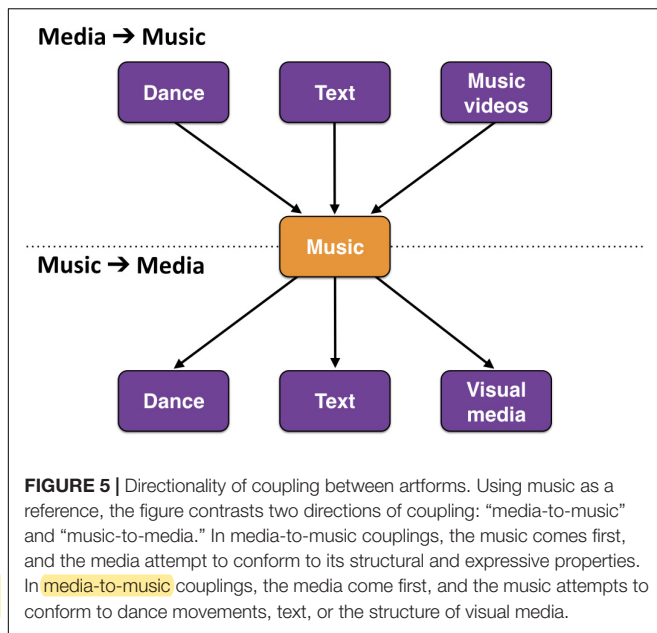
Media ➔ Music

Dance

Text

Music videos

Music

Music ➔ Media

Dance

Text

Visual media

FIGURE 5 | Directionality of coupling between artforms. Using music as a reference, the figure contrasts two directions of coupling: “media-to-music” and “music-to-media.” In media-to-music couplings, the music comes first, and the media attempt to conform to its structural and expressive properties. In media-to-music couplings, the media come first, and the music attempts to conform to dance movements, text, or the structure of visual media.